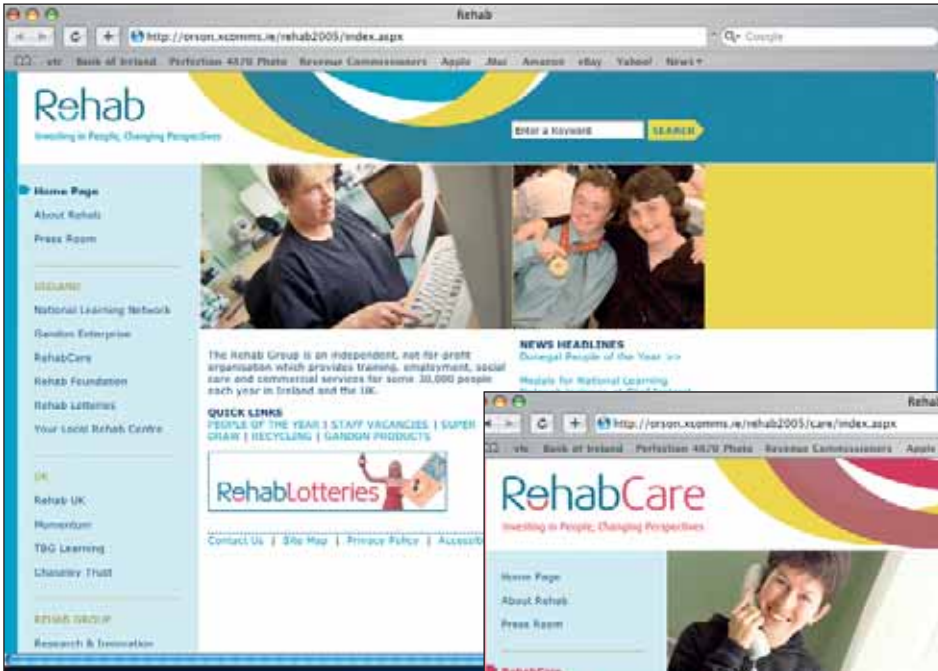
Rehab

http://orson.xcomms.ie/rehab2005/index.aspx

Google

vtc Bank of Ireland Perfection 4870 Photo Revenue Commissioners Apple Mac Amazon eBay Yahoo! News

Rehab

Investing in People, Changing Perspectives

Enter a Keyword

SEARCH

Home Page

About Rehab

Press Room

IRELAND

National Learning Network

Gandon Enterprise

RehabCare

Rehab Foundation

Rehab Lotteries

Your Local Rehab Centre

UK

Rehab UK

Momentum

TBG Learning

Chasnley Trust

REHAB GROUP

Research & Innovation

The Rehab Group is an independent, not for profit organisation which provides training, employment, social care and commercial services for some 30,000 people each year in Ireland and the UK.

QUICK LINKS

PEOPLE OF THE YEAR | STAFF VACANCIES | SUPER DRAW | RECYCLING | GANDON PRODUCTS

RehabLotteries

Contact Us | Site Map | Privacy Policy | Accessib

NEWS HEADLINES

Donegal People of the Year >>

Medals for National Learning

Rehab

http://orson.xcomms.ie/rehab2005/care/index.aspx

vtc Bank of Ireland Perfection 4870 Photo Revenue Commissioners Apple

RehabCare

Investing in People, Changing Perspectives

Home Page

About Rehab

Press Room